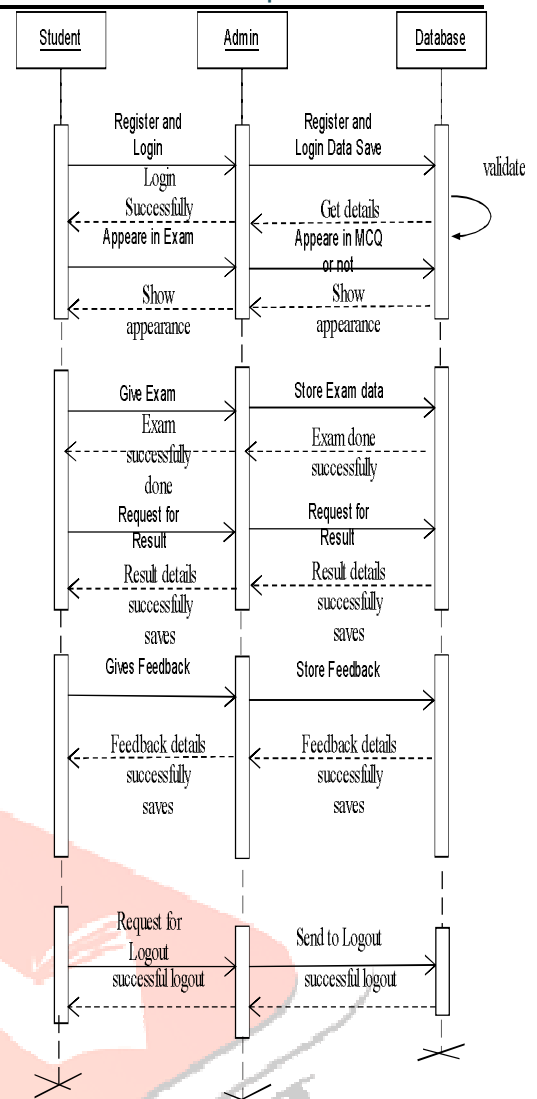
Student

Admin

Database

Register and Login

Register and Login Data Save

validate

Login Successfully

Get details

Appeare in Exam

Appeare in MCQ or not

Show appearance

Show appearance

Give Exam

Store Exam data

Exam successfully done

Exam done successfully

Request for Result

Request for Result

Result details successfully saves

Result details successfully saves

Gives Feedback

Store Feedback

Feedback details successfully saves

Feedback details successfully saves

Request for Logout

Send to Logout

successful logout

successful logout